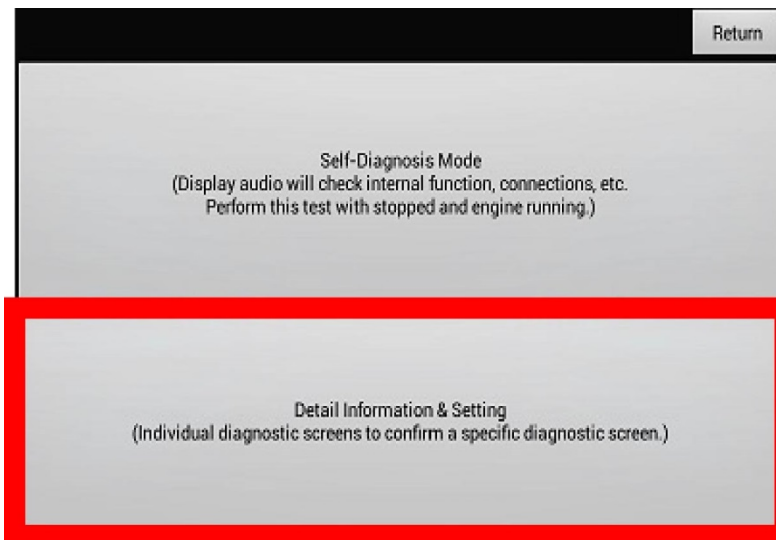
Return

Self-Diagnosis Mode
(Display audio will check internal function, connections, etc.
Perform this test with stopped and engine running.)

Detail Information & Setting
(Individual diagnostic screens to confirm a specific diagnostic screen.)